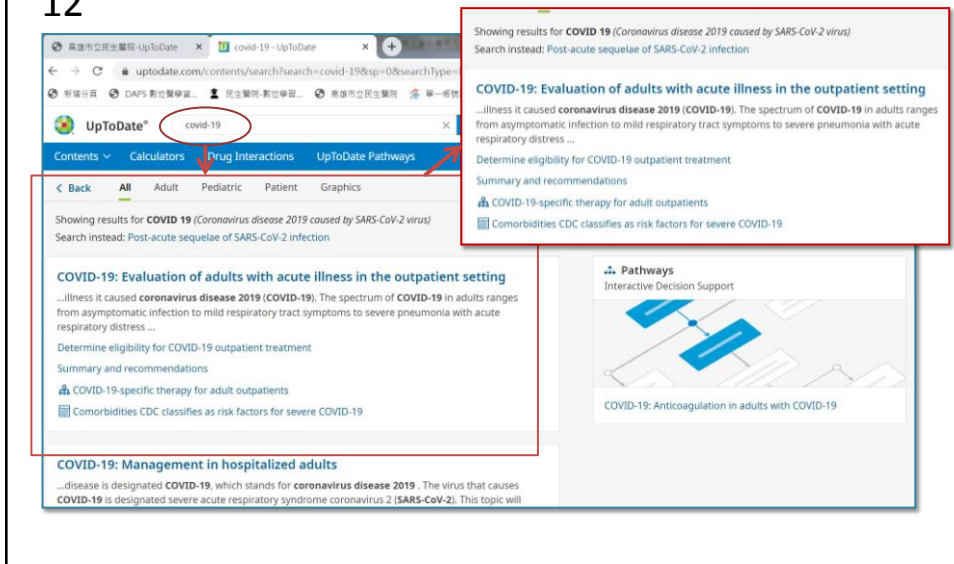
12

高雄市立民生醫院-UpToDate ×
covid-19 - UpToDate ×

uptodate.com/contents/search?search=covid-19&sp=0&searchType=

新增分頁 DAPS 數位醫學資... 民生醫院-數位學習... 高雄市立民生醫院 單一帳號

UpToDate® covid-19 ×

Contents ∨ Calculators Drug Interactions UpToDate Pathways

< Back All Adult Pediatric Patient Graphics

Showing results for COVID 19 (Coronavirus disease 2019 caused by SARS-CoV-2 virus)
Search instead: Post-acute sequelae of SARS-CoV-2 infection

COVID-19: Evaluation of adults with acute illness in the outpatient setting
...illness it caused coronavirus disease 2019 (COVID-19). The spectrum of COVID-19 in adults ranges from asymptomatic infection to mild respiratory tract symptoms to severe pneumonia with acute respiratory distress ...
Determine eligibility for COVID-19 outpatient treatment
Summary and recommendations
COVID-19-specific therapy for adult outpatients
Comorbidities CDC classifies as risk factors for severe COVID-19

COVID-19: Management in hospitalized adults
...disease is designated COVID-19, which stands for coronavirus disease 2019 . The virus that causes COVID-19 is designated severe acute respiratory syndrome coronavirus 2 (SARS-CoV-2). This topic will

Pathways
Interactive Decision Support

COVID-19: Anticoagulation in adults with COVID-19

Showing results for COVID 19 (Coronavirus disease 2019 caused by SARS-CoV-2 virus)
Search instead: Post-acute sequelae of SARS-CoV-2 infection

COVID-19: Evaluation of adults with acute illness in the outpatient setting
...illness it caused coronavirus disease 2019 (COVID-19). The spectrum of COVID-19 in adults ranges from asymptomatic infection to mild respiratory tract symptoms to severe pneumonia with acute respiratory distress ...
Determine eligibility for COVID-19 outpatient treatment
Summary and recommendations
COVID-19-specific therapy for adult outpatients
Comorbidities CDC classifies as risk factors for severe COVID-19